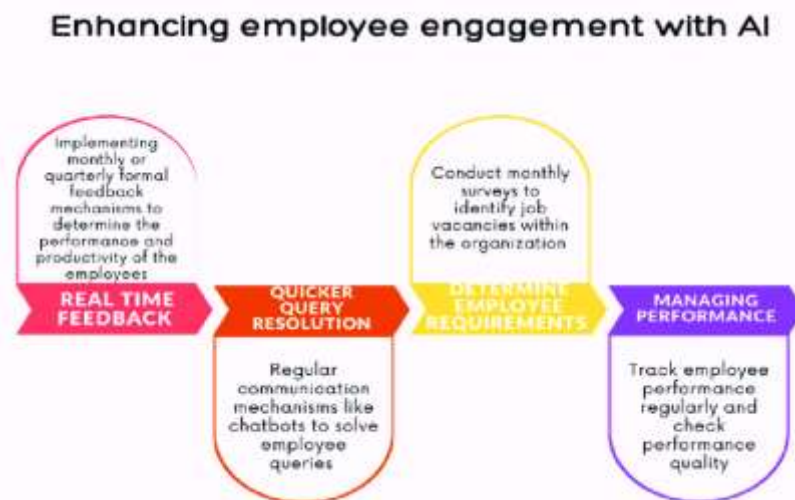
Enhancing employee engagement with AI

Implementing monthly or quarterly formal feedback mechanisms to determine the performance and productivity of the employees

REAL TIME FEEDBACK

QUICKER QUERY RESOLUTION

Regular communication mechanisms like chatbots to solve employee queries

Conduct monthly surveys to identify job vacancies within the organization

DETERMINE EMPLOYEE REQUIREMENTS

MANAGING PERFORMANCE

Track employee performance regularly and check performance quality